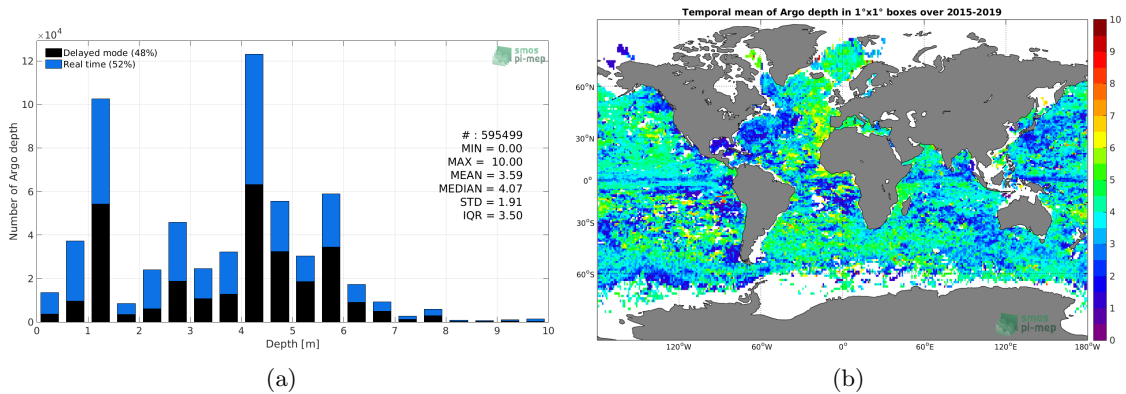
$\times10^4$
Delayed mode (48%)
Real time (52%)
smos pi-mep
12
10
8
6
4
2
0
Number of Argo depth
# : 595499
MIN = 0.00
MAX = 10.00
MEAN = 3.59
MEDIAN = 4.07
STD = 1.91
IQR = 3.50
0 1 2 3 4 5 6 7 8 9 10
Depth [m]
(a)

Temporal mean of Argo depth in 1°x1° boxes over 2015-2019
60°N
30°N
0°
30°S
60°S
120°W 60°W 0° 60°E 120°E 180°W
smos pi-mep
10
9
8
7
6
5
4
3
2
1
0
(b)